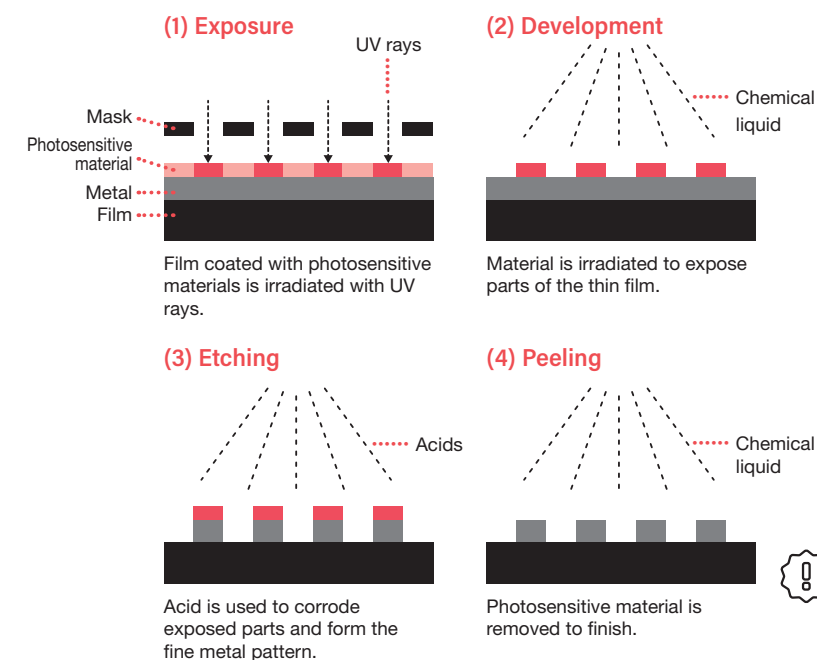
(1) Exposure

UV rays

Mask

Photosensitive material

Metal

Film

Film coated with photosensitive materials is irradiated with UV rays.

(2) Development

Chemical liquid

Material is irradiated to expose parts of the thin film.

(3) Etching

Acids

Acid is used to corrode exposed parts and form the fine metal pattern.

(4) Peeling

Chemical liquid

Photosensitive material is removed to finish.